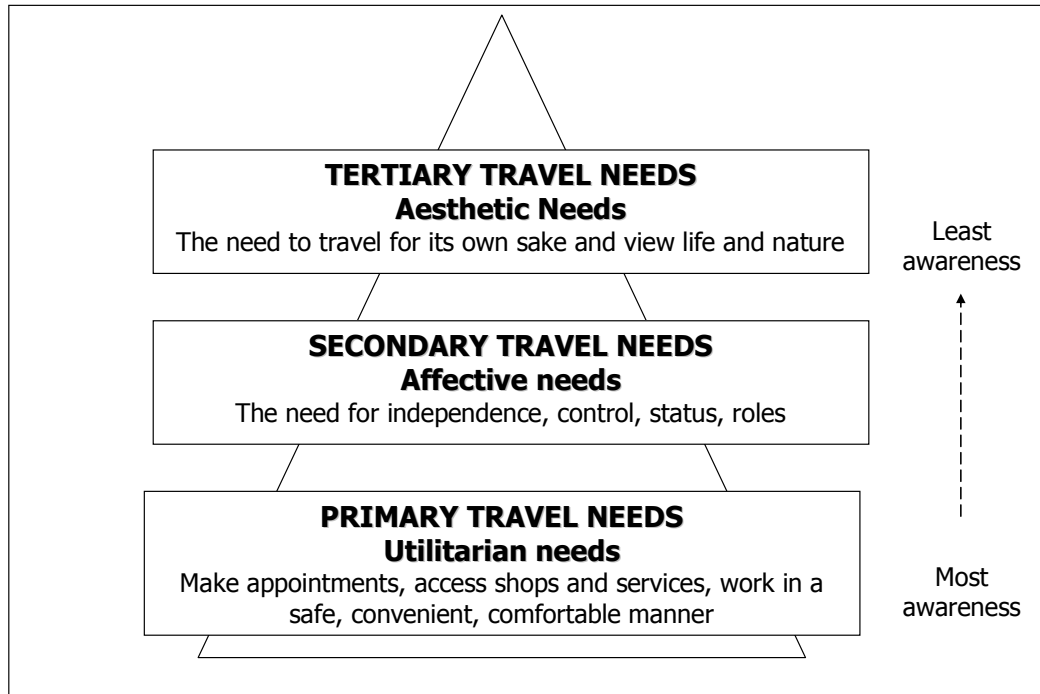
TERTIARY TRAVEL NEEDS
Aesthetic Needs
The need to travel for its own sake and view life and nature

Least awareness

SECONDARY TRAVEL NEEDS
Affective needs
The need for independence, control, status, roles

PRIMARY TRAVEL NEEDS
Utilitarian needs
Make appointments, access shops and services, work in a safe, convenient, comfortable manner

Most awareness